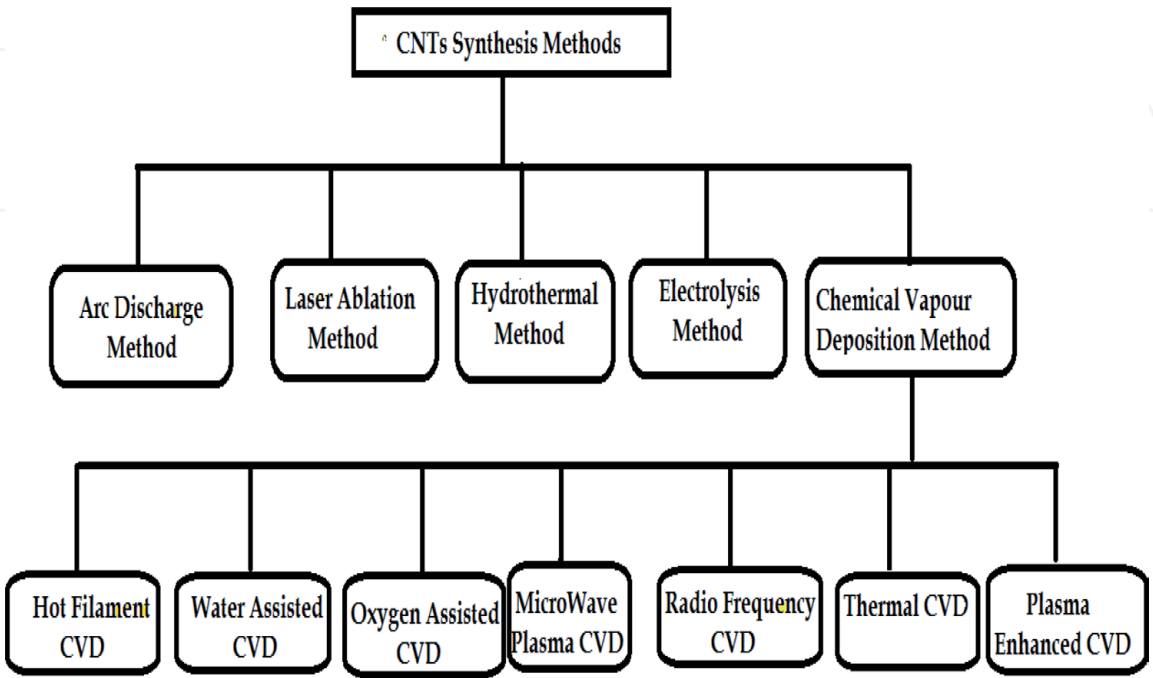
CNTs Synthesis Methods

Arc Discharge Method

Laser Ablation Method

Hydrothermal Method

Electrolysis Method

Chemical Vapour Deposition Method

Hot Filament CVD

Water Assisted CVD

Oxygen Assisted CVD

MicroWave Plasma CVD

Radio Frequency CVD

Thermal CVD

Plasma Enhanced CVD